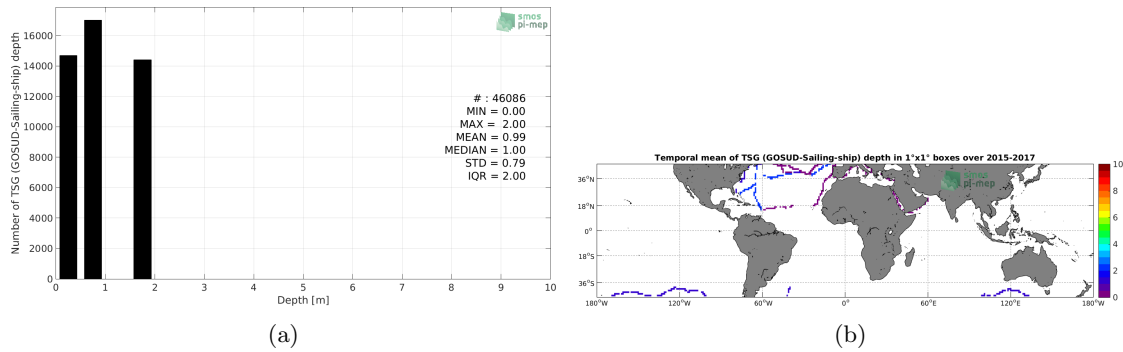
smos pi-mep

16000
14000
12000
10000
8000
6000
4000
2000
0

Number of TSG (GOSUD-Sailing-ship) depth

0 1 2 3 4 5 6 7 8 9 10
Depth [m]

# : 46086
MIN = 0.00
MAX = 2.00
MEAN = 0.99
MEDIAN = 1.00
STD = 0.79
IQR = 2.00

(a)

Temporal mean of TSG (GOSUD-Sailing-ship) depth in 1°x1° boxes over 2015-2017

smos pi-mep

36°N
18°N
0°
18°S
36°S

180°W 120°W 60°W 0° 60°E 120°E 180°W

10
8
6
4
2
0

(b)